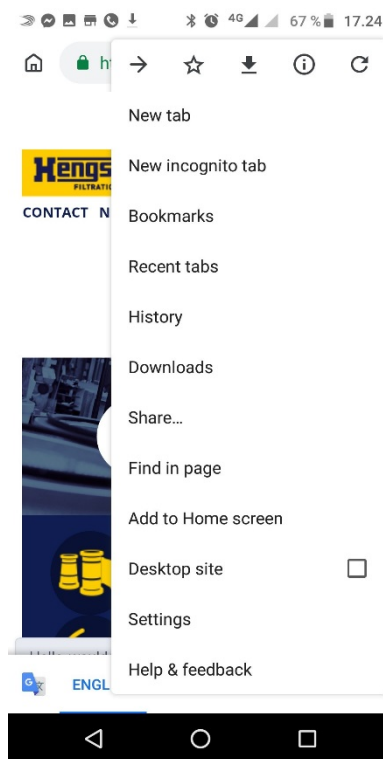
4G 67 % 17.24

ht

Hengs
FILTRATIO

CONTACT N

New tab

New incognito tab

Bookmarks

Recent tabs

History

Downloads

Share...

Find in page

Add to Home screen

Desktop site

Settings

Help & feedback

ENGL